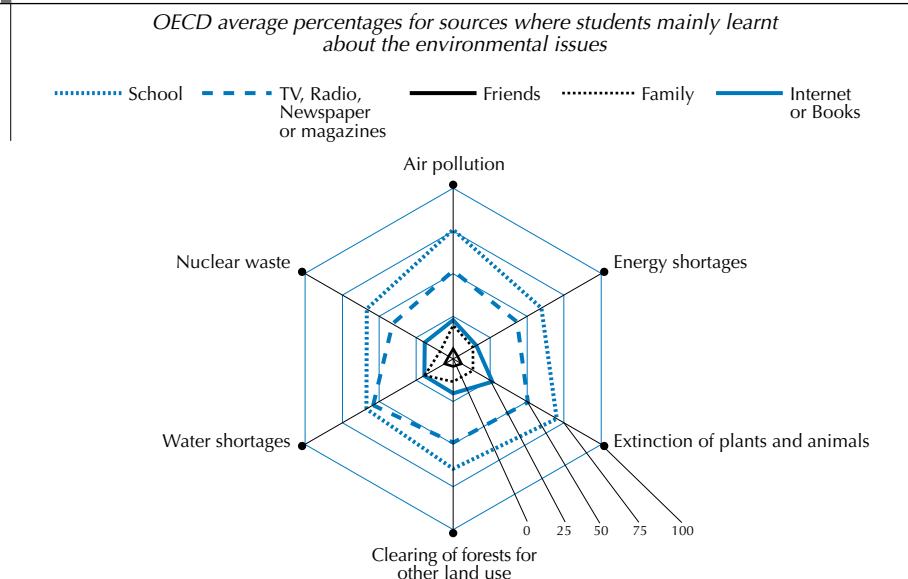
OECD average percentages for sources where students mainly learnt about the environmental issues

School
TV, Radio, Newspaper or magazines
Friends
Family
Internet or Books

Air pollution
Energy shortages
Extinction of plants and animals
Clearing of forests for other land use
Water shortages
Nuclear waste

0
25
50
75
100